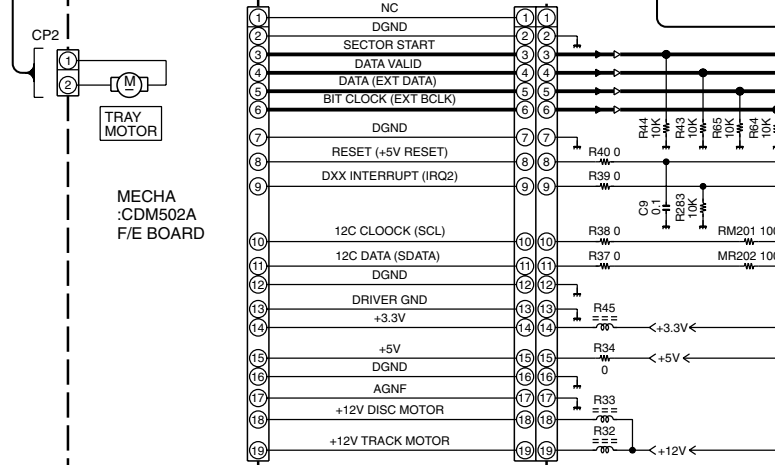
CP2
①
②
M
TRAY MOTOR

MECHA :CDM502A F/E BOARD

| | | | |
|---|---|---|---|
| ① | NC | ① | ① |
| ② | DGND | ② | ② |
| ③ | SECTOR START | ③ | ③ |
| ④ | DATA VALID | ④ | ④ |
| ⑤ | DATA (EXT DATA) | ⑤ | ⑤ |
| ⑥ | BIT CLOCK (EXT BCLK) | ⑥ | ⑥ |
| ⑦ | DGND | ⑦ | ⑦ |
| ⑧ | RESET (+5V RESET) | ⑧ | ⑧ |
| ⑨ | DXX INTERRUPT (IRQ2) | ⑨ | ⑨ |
| ⑩ | 12C CLOOCK (SCL) | ⑩ | ⑩ |
| ⑪ | 12C DATA (SDATA) | ⑪ | ⑪ |
| ⑫ | DGND | ⑫ | ⑫ |
| ⑬ | DRIVER GND | ⑬ | ⑬ |
| ⑭ | +3.3V | ⑭ | ⑭ |
| ⑮ | +5V | ⑮ | ⑮ |
| ⑯ | DGND | ⑯ | ⑯ |
| ⑰ | AGNF | ⑰ | ⑰ |
| ⑱ | +12V DISC MOTOR | ⑱ | ⑱ |
| ⑲ | +12V TRACK MOTOR | ⑲ | ⑲ |

R44 10K
R43 10K
R65 10K
R64 10K
R40 0
R39 0
C9 0.1
R283 10K
R38 0
RM201 100
R37 0
MR202 100
R45
+3.3V
R34
0
+5V
R33
R32
+12V